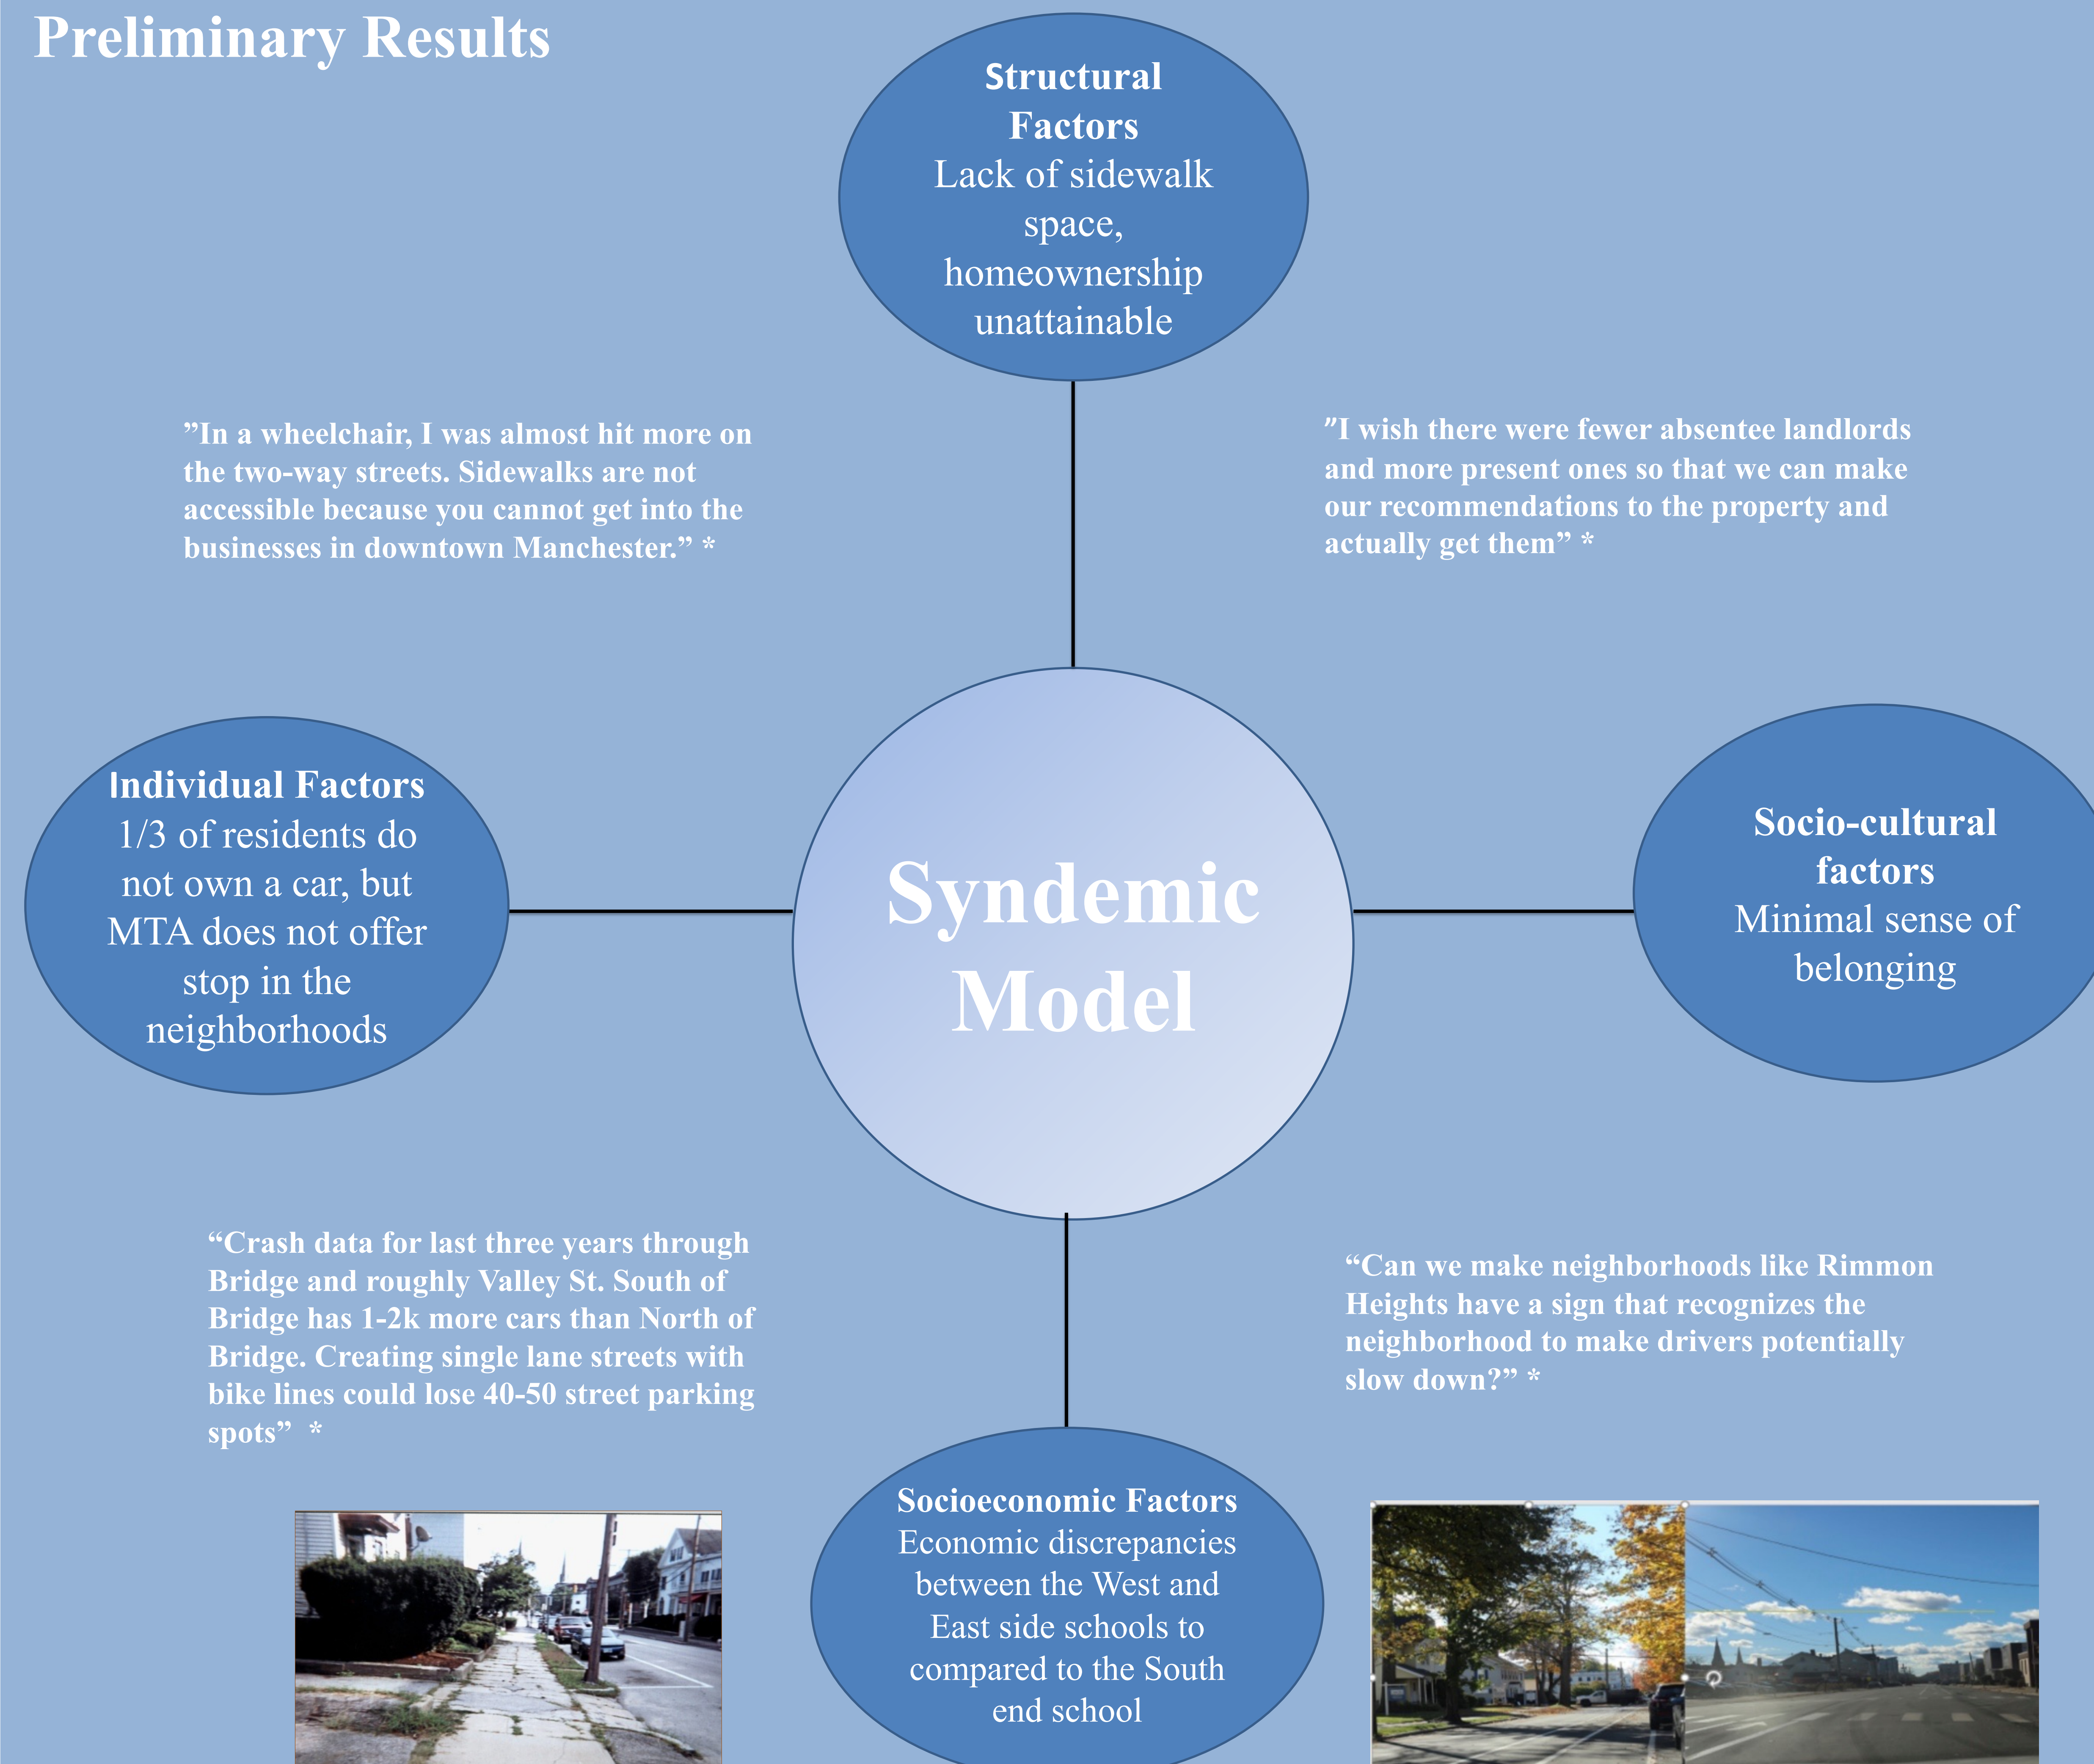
Preliminary Results

Structural Factors
Lack of sidewalk space, homeownership unattainable

”In a wheelchair, I was almost hit more on the two-way streets. Sidewalks are not accessible because you cannot get into the businesses in downtown Manchester.” *

”I wish there were fewer absentee landlords and more present ones so that we can make our recommendations to the property and actually get them” *

Individual Factors
1/3 of residents do not own a car, but MTA does not offer stop in the neighborhoods

Syndemic Model

Socio-cultural factors
Minimal sense of belonging

“Crash data for last three years through Bridge and roughly Valley St. South of Bridge has 1-2k more cars than North of Bridge. Creating single lane streets with bike lines could lose 40-50 street parking spots” *

“Can we make neighborhoods like Rimmon Heights have a sign that recognizes the neighborhood to make drivers potentially slow down?” *

Socioeconomic Factors
Economic discrepancies between the West and East side schools to compared to the South end school